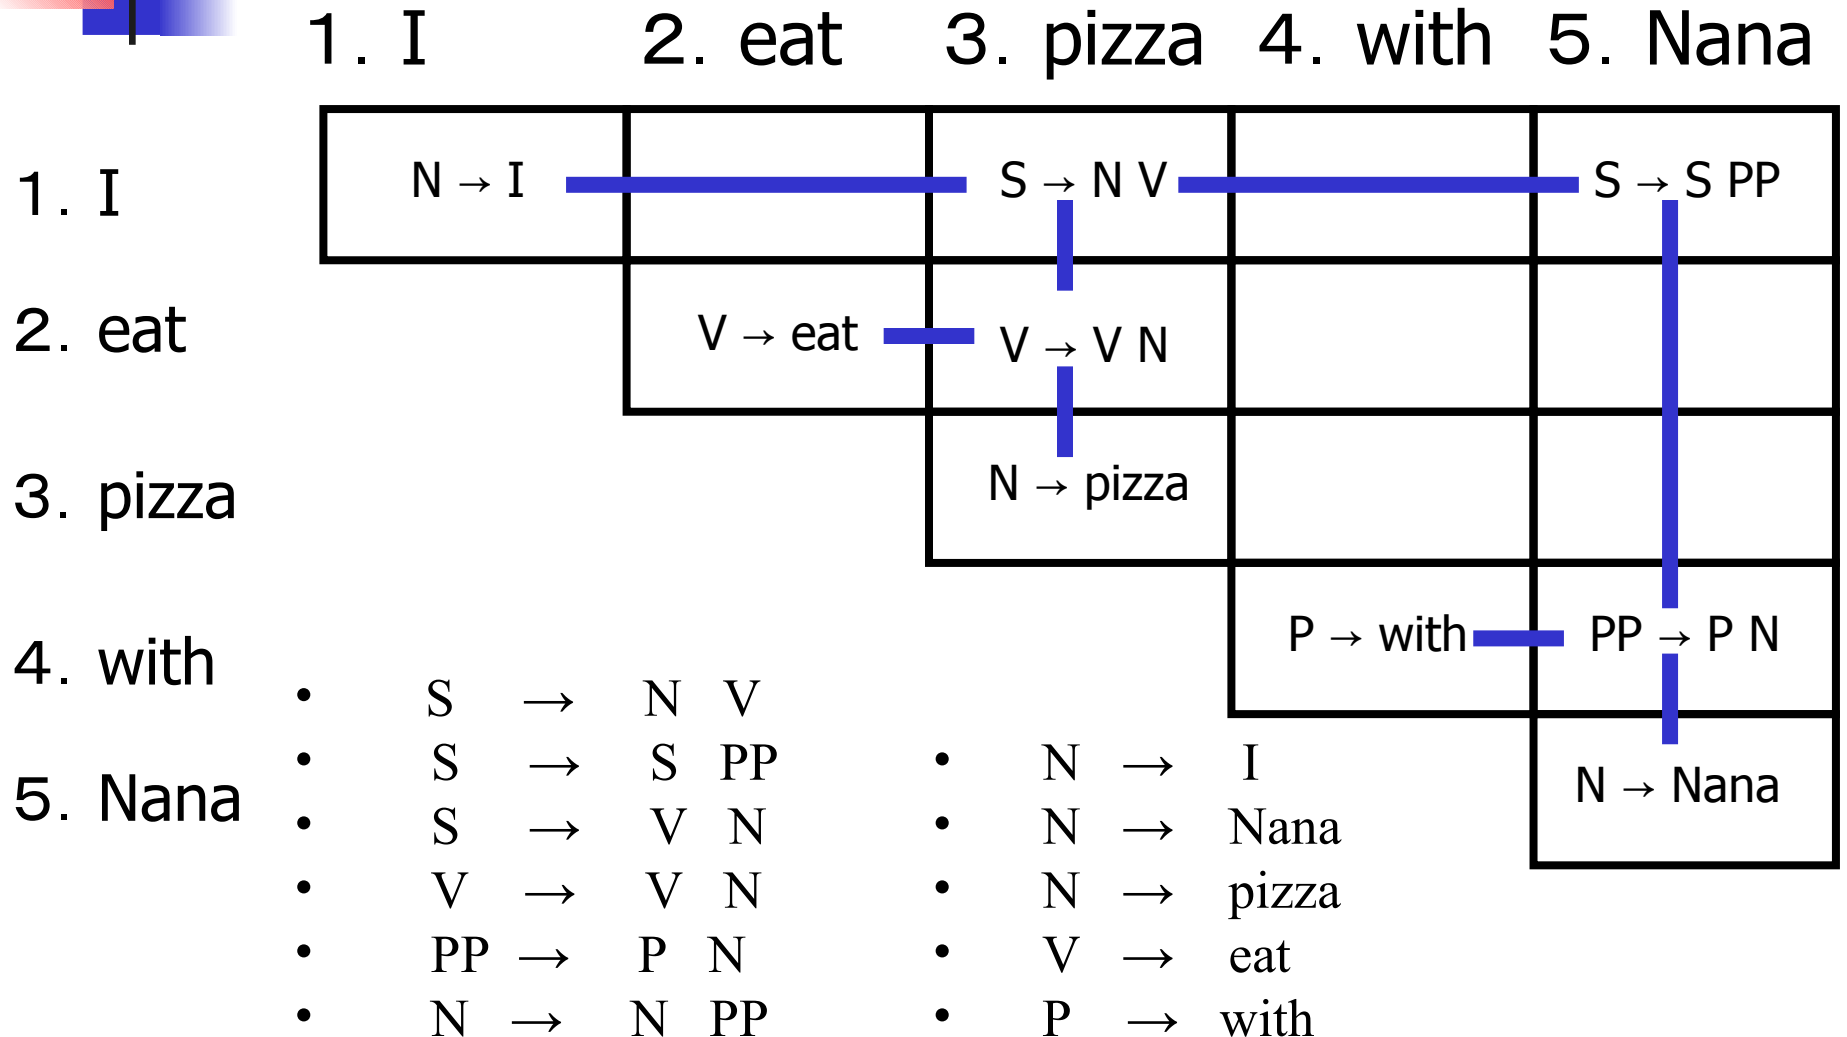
|  | 1. I | 2. eat | 3. pizza | 4. with | 5. Nana |
|---|---|---|---|---|---|
| 1. I | N → I |  | S → N V |  | S → S PP |
| 2. eat |  | V → eat | V → V N |  |  |
| 3. pizza |  |  | N → pizza |  |  |
| 4. with |  |  |  | P → with | PP → P N |
| 5. Nana |  |  |  |  | N → Nana |

- S → N V
- S → S PP
- S → V N
- V → V N
- PP → P N
- N → N PP

- N → I
- N → Nana
- N → pizza
- V → eat
- P → with